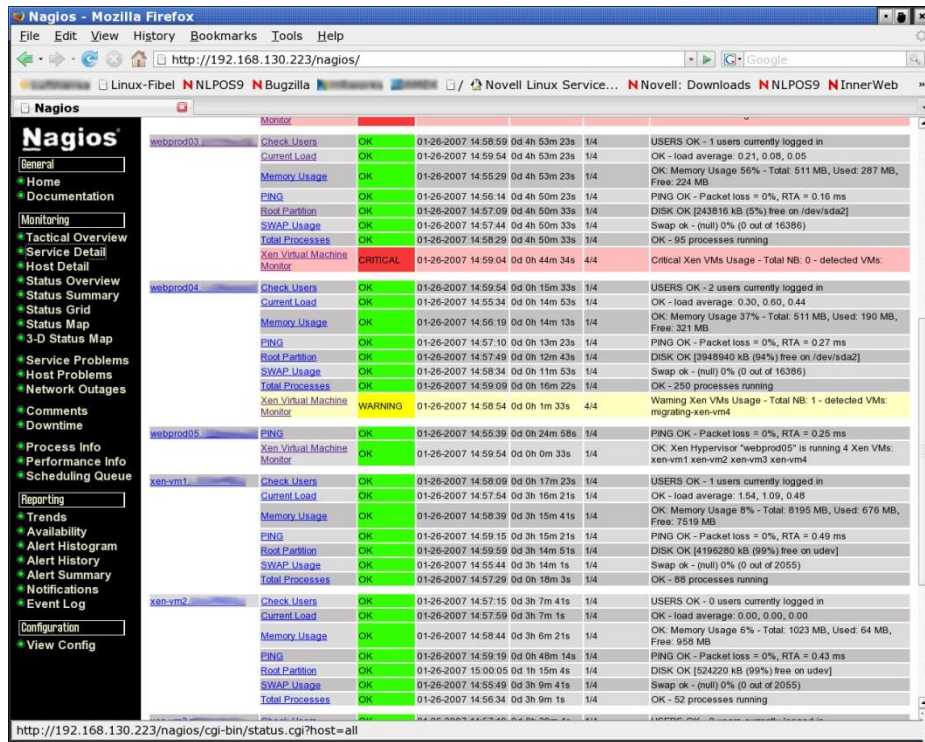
Nagios - Mozilla Firefox

File Edit View History Bookmarks Tools Help

http://192.168.130.223/nagios/

Google

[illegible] Linux-Fibel NLPOS9 Bugzilla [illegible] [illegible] / Novell Linux Service... Novell: Downloads NLPOS9 InnerWeb

Nagios

Nagios

General
Home
Documentation

Monitoring
Tactical Overview
Service Detail
Host Detail
Status Overview
Status Summary
Status Grid
Status Map
3-D Status Map

Service Problems
Host Problems
Network Outages

Comments
Downtime

Process Info
Performance Info
Scheduling Queue

Reporting
Trends
Availability
Alert Histogram
Alert History
Alert Summary
Notifications
Event Log

Configuration
View Config

| | Monitor | | | | | |
|---|---|---|---|---|---|---|
| webprod03.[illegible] | Check Users | OK | 01-26-2007 14:58:59 | 0d 4h 53m 23s | 1/4 | USERS OK - 1 users currently logged in |
| | Current Load | OK | 01-26-2007 14:59:54 | 0d 4h 53m 23s | 1/4 | OK - load average: 0.21, 0.08, 0.05 |
| | Memory Usage | OK | 01-26-2007 14:55:29 | 0d 4h 53m 23s | 1/4 | OK: Memory Usage 56% - Total: 511 MB, Used: 287 MB, Free: 224 MB |
| | PING | OK | 01-26-2007 14:56:14 | 0d 4h 50m 23s | 1/4 | PING OK - Packet loss = 0%, RTA = 0.16 ms |
| | Root Partition | OK | 01-26-2007 14:57:09 | 0d 4h 50m 33s | 1/4 | DISK OK [243816 kB (5%) free on /dev/sda2] |
| | SWAP Usage | OK | 01-26-2007 14:57:44 | 0d 4h 50m 33s | 1/4 | Swap ok - (null) 0% (0 out of 16386) |
| | Total Processes | OK | 01-26-2007 14:58:29 | 0d 4h 50m 33s | 1/4 | OK - 95 processes running |
| | Xen Virtual Machine Monitor | CRITICAL | 01-26-2007 14:59:04 | 0d 0h 44m 34s | 4/4 | Critical Xen VMs Usage - Total NB: 0 - detected VMs: |
| webprod04.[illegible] | Check Users | OK | 01-26-2007 14:59:54 | 0d 0h 15m 33s | 1/4 | USERS OK - 2 users currently logged in |
| | Current Load | OK | 01-26-2007 14:55:34 | 0d 0h 14m 53s | 1/4 | OK - load average: 0.30, 0.60, 0.44 |
| | Memory Usage | OK | 01-26-2007 14:56:19 | 0d 0h 14m 13s | 1/4 | OK: Memory Usage 37% - Total: 511 MB, Used: 190 MB, Free: 321 MB |
| | PING | OK | 01-26-2007 14:57:10 | 0d 0h 13m 23s | 1/4 | PING OK - Packet loss = 0%, RTA = 0.27 ms |
| | Root Partition | OK | 01-26-2007 14:57:49 | 0d 0h 12m 43s | 1/4 | DISK OK [3948940 kB (94%) free on /dev/sda2] |
| | SWAP Usage | OK | 01-26-2007 14:58:34 | 0d 0h 11m 53s | 1/4 | Swap ok - (null) 0% (0 out of 16386) |
| | Total Processes | OK | 01-26-2007 14:59:09 | 0d 0h 16m 22s | 1/4 | OK - 250 processes running |
| | Xen Virtual Machine Monitor | WARNING | 01-26-2007 14:58:54 | 0d 0h 1m 33s | 4/4 | Warning Xen VMs Usage - Total NB: 1 - detected VMs: migrating-xen-vm4 |
| webprod05.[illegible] | PING | OK | 01-26-2007 14:55:39 | 0d 0h 24m 58s | 1/4 | PING OK - Packet loss = 0%, RTA = 0.25 ms |
| | Xen Virtual Machine Monitor | OK | 01-26-2007 14:59:54 | 0d 0h 0m 33s | 1/4 | OK: Xen Hypervisor "webprod05" is running 4 Xen VMs: xen-vm1 xen-vm2 xen-vm3 xen-vm4 |
| xen-vm1.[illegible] | Check Users | OK | 01-26-2007 14:58:09 | 0d 0h 17m 23s | 1/4 | USERS OK - 1 users currently logged in |
| | Current Load | OK | 01-26-2007 14:57:54 | 0d 3h 16m 21s | 1/4 | OK - load average: 1.54, 1.09, 0.48 |
| | Memory Usage | OK | 01-26-2007 14:58:39 | 0d 3h 15m 41s | 1/4 | OK: Memory Usage 8% - Total: 8195 MB, Used: 676 MB, Free: 7519 MB |
| | PING | OK | 01-26-2007 14:59:15 | 0d 3h 15m 21s | 1/4 | PING OK - Packet loss = 0%, RTA = 0.49 ms |
| | Root Partition | OK | 01-26-2007 14:59:59 | 0d 3h 14m 51s | 1/4 | DISK OK [4196280 kB (99%) free on udev] |
| | SWAP Usage | OK | 01-26-2007 14:55:44 | 0d 3h 14m 1s | 1/4 | Swap ok - (null) 0% (0 out of 2055) |
| | Total Processes | OK | 01-26-2007 14:57:29 | 0d 0h 18m 3s | 1/4 | OK - 88 processes running |
| xen-vm2.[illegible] | Check Users | OK | 01-26-2007 14:57:15 | 0d 3h 7m 41s | 1/4 | USERS OK - 0 users currently logged in |
| | Current Load | OK | 01-26-2007 14:57:59 | 0d 3h 7m 1s | 1/4 | OK - load average: 0.00, 0.00, 0.00 |
| | Memory Usage | OK | 01-26-2007 14:58:44 | 0d 3h 6m 21s | 1/4 | OK: Memory Usage 6% - Total: 1023 MB, Used: 64 MB, Free: 958 MB |
| | PING | OK | 01-26-2007 14:59:19 | 0d 0h 48m 14s | 1/4 | PING OK - Packet loss = 0%, RTA = 0.43 ms |
| | Root Partition | OK | 01-26-2007 15:00:05 | 0d 1h 15m 4s | 1/4 | DISK OK [524220 kB (99%) free on udev] |
| | SWAP Usage | OK | 01-26-2007 14:55:49 | 0d 3h 9m 41s | 1/4 | Swap ok - (null) 0% (0 out of 2055) |
| | Total Processes | OK | 01-26-2007 14:56:34 | 0d 3h 9m 1s | 1/4 | OK - 52 processes running |

http://192.168.130.223/nagios/cgi-bin/status.cgi?host=all